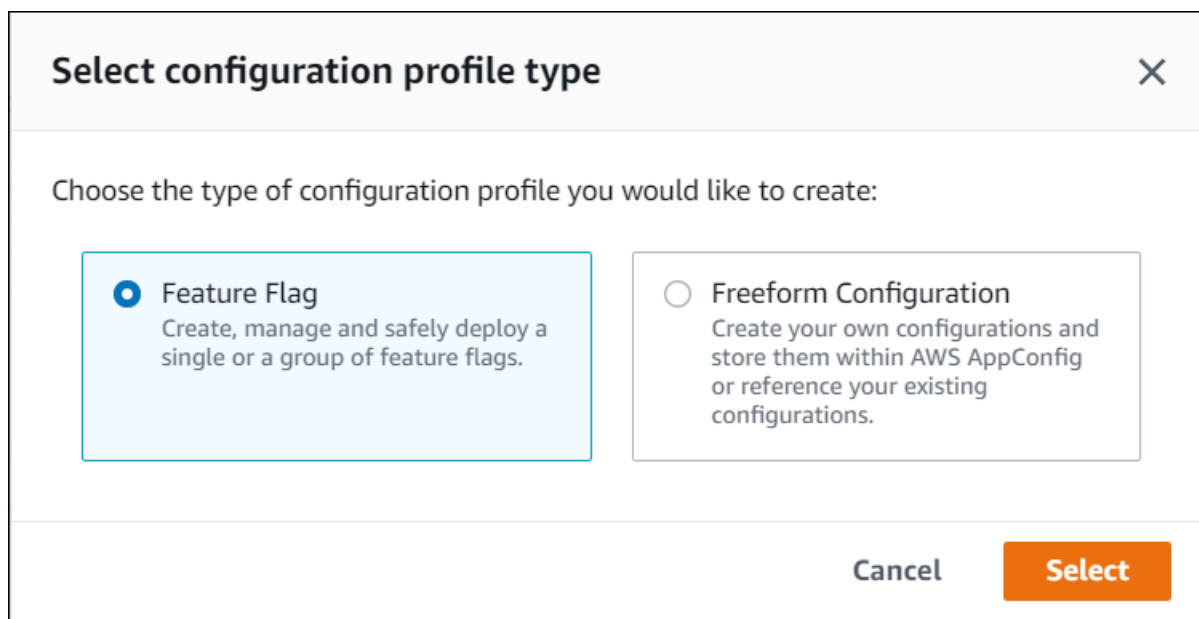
Select configuration profile type

×

Choose the type of configuration profile you would like to create:

Feature Flag
Create, manage and safely deploy a single or a group of feature flags.

Freeform Configuration
Create your own configurations and store them within AWS AppConfig or reference your existing configurations.

Cancel

Select